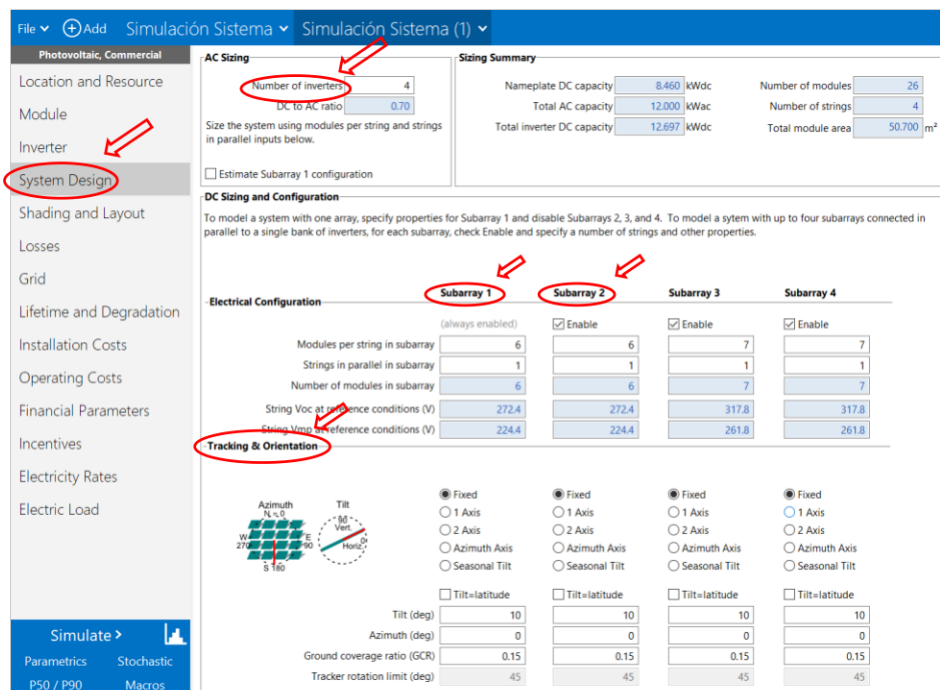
File ⌄ Add Simulación Sistema ⌄ Simulación Sistema (1) ⌄

Photovoltaic, Commercial

Location and Resource
Module
Inverter
System Design
Shading and Layout
Losses
Grid
Lifetime and Degradation
Installation Costs
Operating Costs
Financial Parameters
Incentives
Electricity Rates
Electric Load

Simulate >
Parametrics Stochastic
P50 / P90 Macros

AC Sizing
Number of inverters 4
DC to AC ratio 0.70
Size the system using modules per string and strings in parallel inputs below.
Estimate Subarray 1 configuration

Sizing Summary
Nameplate DC capacity 8.460 kWdc
Total AC capacity 12.000 kWac
Total inverter DC capacity 12.697 kWdc
Number of modules 26
Number of strings 4
Total module area 50.700 m²

DC Sizing and Configuration
To model a system with one array, specify properties for Subarray 1 and disable Subarrays 2, 3, and 4. To model a sytem with up to four subarrays connected in parallel to a single bank of inverters, for each subarray, check Enable and specify a number of strings and other properties.

Electrical Configuration

| | Subarray 1 | Subarray 2 | Subarray 3 | Subarray 4 |
|---|---|---|---|---|
| | (always enabled) | Enable | Enable | Enable |
| Modules per string in subarray | 6 | 6 | 7 | 7 |
| Strings in parallel in subarray | 1 | 1 | 1 | 1 |
| Number of modules in subarray | 6 | 6 | 7 | 7 |
| String Voc at reference conditions (V) | 272.4 | 272.4 | 317.8 | 317.8 |
| String Vmp at reference conditions (V) | 224.4 | 224.4 | 261.8 | 261.8 |

Tracking & Orientation

Azimuth N 0 W 270 E 90 S 180
Tilt 90 Vert. 0 Horiz.

Fixed / 1 Axis / 2 Axis / Azimuth Axis / Seasonal Tilt (each subarray)

| | Subarray 1 | Subarray 2 | Subarray 3 | Subarray 4 |
|---|---|---|---|---|
| | Tilt=latitude | Tilt=latitude | Tilt=latitude | Tilt=latitude |
| Tilt (deg) | 10 | 10 | 10 | 10 |
| Azimuth (deg) | 0 | 0 | 0 | 0 |
| Ground coverage ratio (GCR) | 0.15 | 0.15 | 0.15 | 0.15 |
| Tracker rotation limit (deg) | 45 | 45 | 45 | 45 |